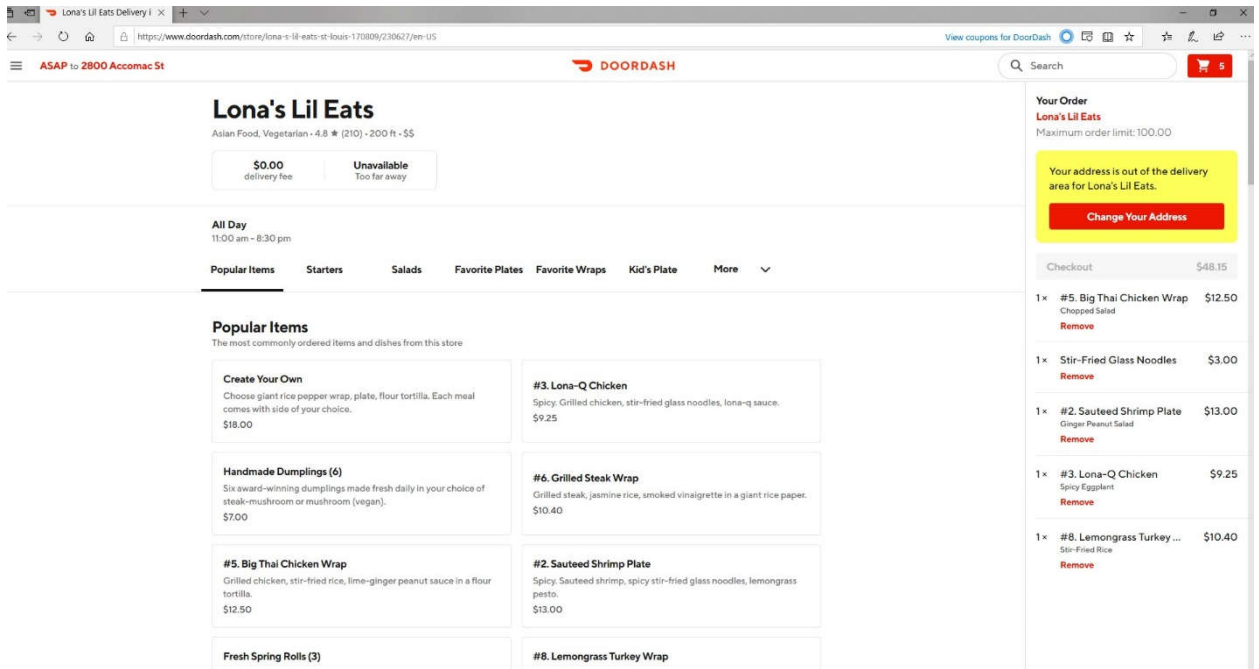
Lona's Lil Eats Delivery i ×

https://www.doordash.com/store/lona-s-lil-eats-st-louis-170809/230627/en-US

View coupons for DoorDash

ASAP to 2800 Accomac St

DOORDASH

Search

5

Lona's Lil Eats

Asian Food, Vegetarian • 4.8 ★ (210) • 200 ft • $$

$0.00
delivery fee

Unavailable
Too far away

All Day
11:00 am - 8:30 pm

Popular Items Starters Salads Favorite Plates Favorite Wraps Kid's Plate More

Popular Items

The most commonly ordered items and dishes from this store

Create Your Own
Choose giant rice pepper wrap, plate, flour tortilla. Each meal comes with side of your choice.
$18.00

#3. Lona-Q Chicken
Spicy. Grilled chicken, stir-fried glass noodles, lona-q sauce.
$9.25

Handmade Dumplings (6)
Six award-winning dumplings made fresh daily in your choice of steak-mushroom or mushroom (vegan).
$7.00

#6. Grilled Steak Wrap
Grilled steak, jasmine rice, smoked vinaigrette in a giant rice paper.
$10.40

#5. Big Thai Chicken Wrap
Grilled chicken, stir-fried rice, lime-ginger peanut sauce in a flour tortilla.
$12.50

#2. Sauteed Shrimp Plate
Spicy. Sauteed shrimp, spicy stir-fried glass noodles, lemongrass pesto.
$13.00

Fresh Spring Rolls (3)

#8. Lemongrass Turkey Wrap

Your Order
Lona's Lil Eats
Maximum order limit: 100.00

Your address is out of the delivery area for Lona's Lil Eats.

Change Your Address

Checkout $48.15

1× #5. Big Thai Chicken Wrap $12.50
Chopped Salad
Remove

1× Stir-Fried Glass Noodles $3.00
Remove

1× #2. Sauteed Shrimp Plate $13.00
Ginger Peanut Salad
Remove

1× #3. Lona-Q Chicken $9.25
Spicy Eggplant
Remove

1× #8. Lemongrass Turkey ... $10.40
Stir-Fried Rice
Remove